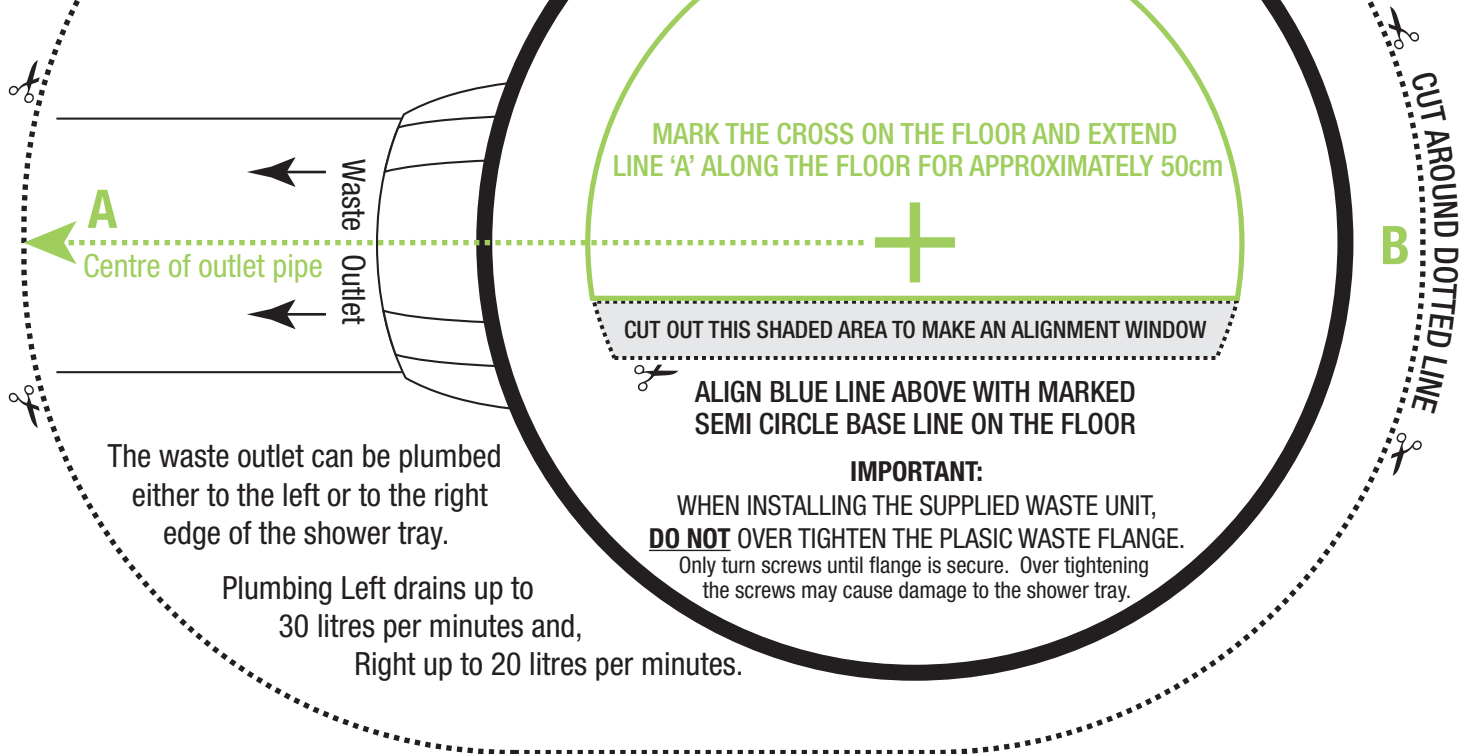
A

Centre of outlet pipe

Waste Outlet

MARK THE CROSS ON THE FLOOR AND EXTEND LINE 'A' ALONG THE FLOOR FOR APPROXIMATELY 50cm

CUT OUT THIS SHADED AREA TO MAKE AN ALIGNMENT WINDOW

ALIGN BLUE LINE ABOVE WITH MARKED SEMI CIRCLE BASE LINE ON THE FLOOR

B

CUT AROUND DOTTED LINE

The waste outlet can be plumbed either to the left or to the right edge of the shower tray.

Plumbing Left drains up to 30 litres per minutes and, Right up to 20 litres per minutes.

IMPORTANT:
WHEN INSTALLING THE SUPPLIED WASTE UNIT, DO NOT OVER TIGHTEN THE PLASIC WASTE FLANGE.
Only turn screws until flange is secure. Over tightening the screws may cause damage to the shower tray.